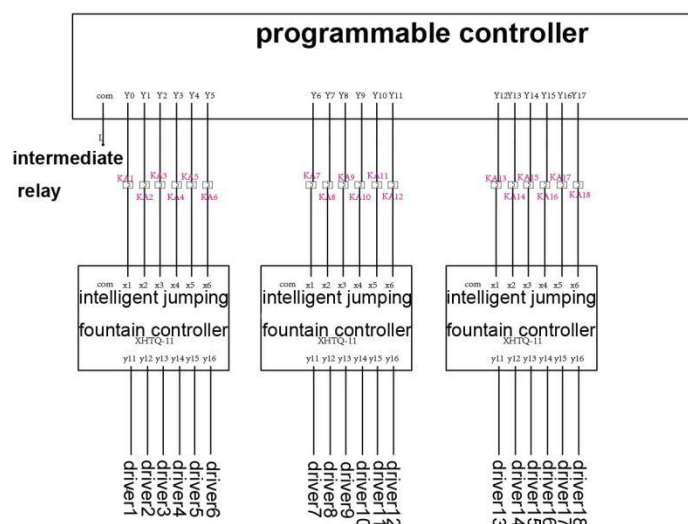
programmable controller

com Y0 Y1 Y2 Y3 Y4 Y5

Y6 Y7 Y8 Y9 Y10 Y11

Y12 Y13 Y14 Y15 Y16 Y17

intermediate relay

KA1 KA3 KA5 KA2 KA4 KA6

KA7 KA9 KA11 KA8 KA10 KA12

KA13 KA15 KA17 KA14 KA16 KA18

com x1 x2 x3 x4 x5 x6
intelligent jumping fountain controller
XHTQ-11
y11 y12 y13 y14 y15 y16

com x1 x2 x3 x4 x5 x6
intelligent jumping fountain controller
XHTQ-11
y11 y12 y13 y14 y15 y16

com x1 x2 x3 x4 x5 x6
intelligent jumping fountain controller
XHTQ-11
y11 y12 y13 y14 y15 y16

driver1 driver2 driver3 driver4 driver5 driver6

driver7 driver8 driver9 driver10 driver11 driver12

driver13 driver14 driver15 driver16 driver17 driver18